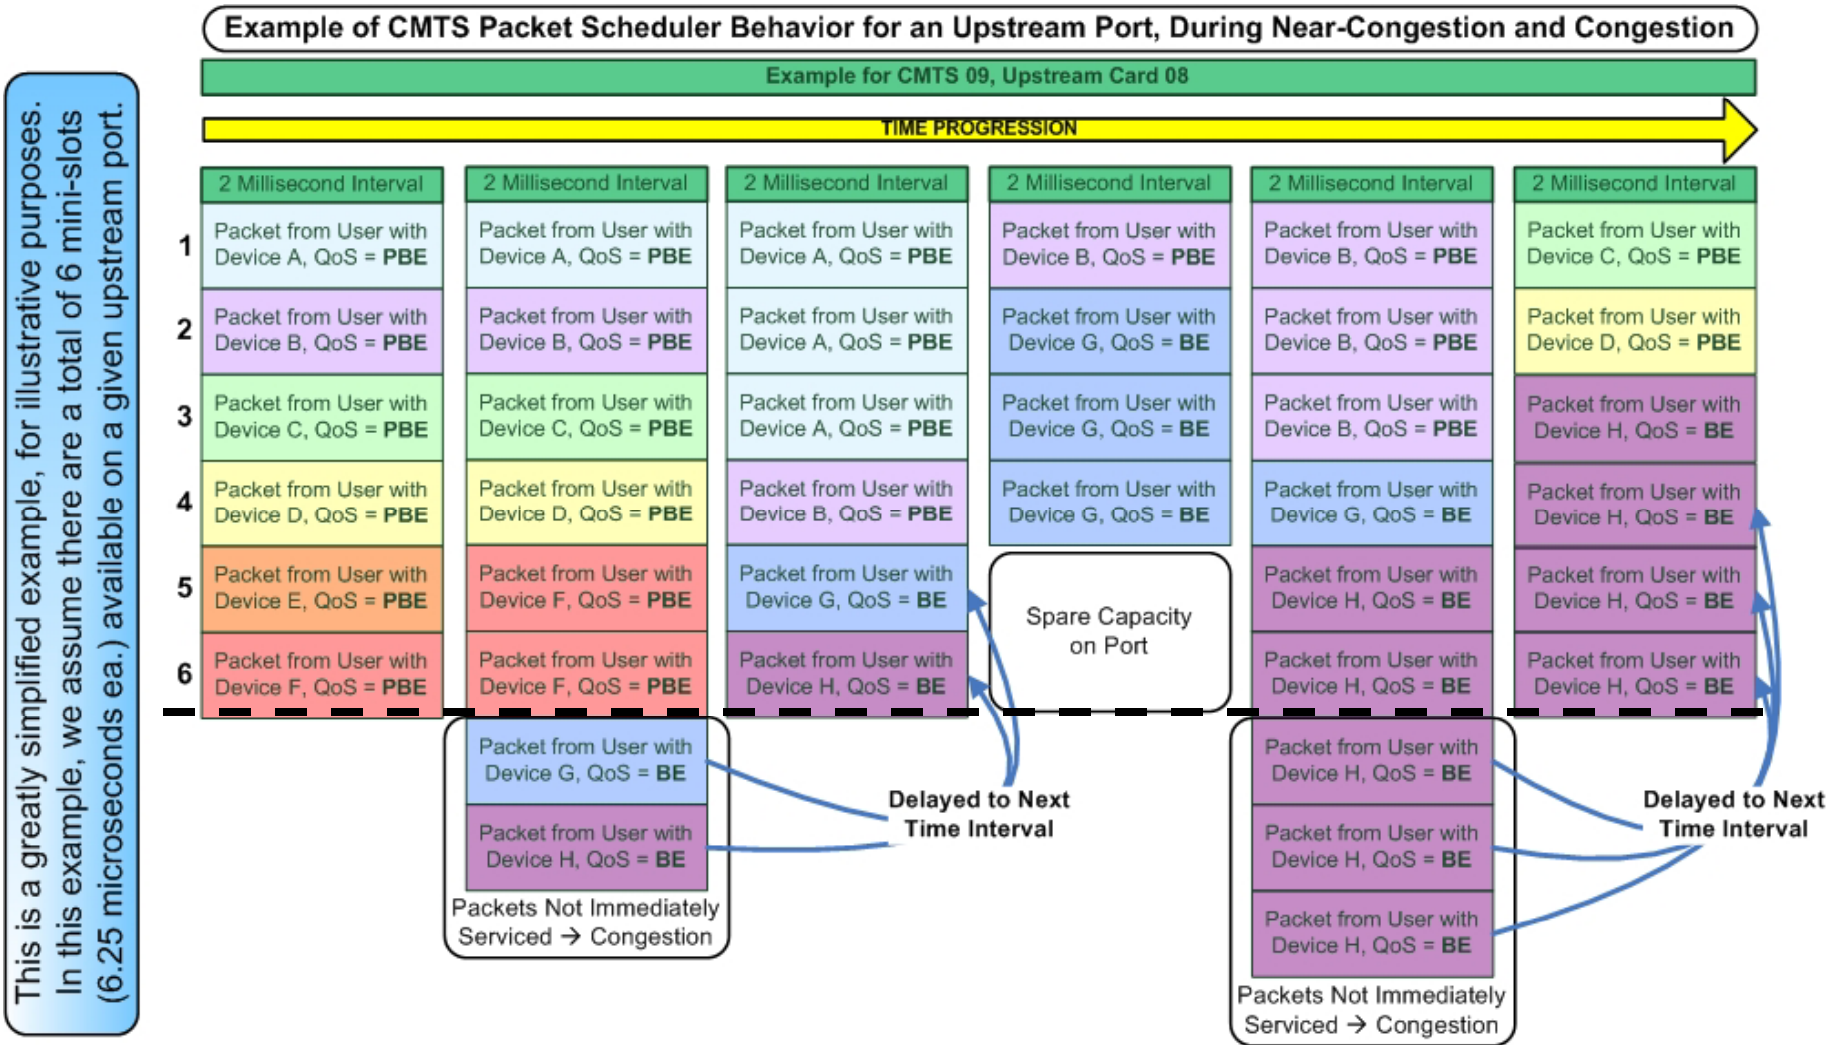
This is a greatly simplified example, for illustrative purposes. In this example, we assume there are a total of 6 mini-slots (6.25 microseconds ea.) available on a given upstream port.

Example of CMTS Packet Scheduler Behavior for an Upstream Port, During Near-Congestion and Congestion

Example for CMTS 09, Upstream Card 08

TIME PROGRESSION

| | 2 Millisecond Interval | 2 Millisecond Interval | 2 Millisecond Interval | 2 Millisecond Interval | 2 Millisecond Interval | 2 Millisecond Interval |
|---|---|---|---|---|---|---|
| 1 | Packet from User with Device A, QoS = **PBE** | Packet from User with Device A, QoS = **PBE** | Packet from User with Device A, QoS = **PBE** | Packet from User with Device B, QoS = **PBE** | Packet from User with Device B, QoS = **PBE** | Packet from User with Device C, QoS = **PBE** |
| 2 | Packet from User with Device B, QoS = **PBE** | Packet from User with Device B, QoS = **PBE** | Packet from User with Device A, QoS = **PBE** | Packet from User with Device G, QoS = **BE** | Packet from User with Device B, QoS = **PBE** | Packet from User with Device D, QoS = **PBE** |
| 3 | Packet from User with Device C, QoS = **PBE** | Packet from User with Device C, QoS = **PBE** | Packet from User with Device A, QoS = **PBE** | Packet from User with Device G, QoS = **BE** | Packet from User with Device B, QoS = **PBE** | Packet from User with Device H, QoS = **BE** |
| 4 | Packet from User with Device D, QoS = **PBE** | Packet from User with Device D, QoS = **PBE** | Packet from User with Device B, QoS = **PBE** | Packet from User with Device G, QoS = **BE** | Packet from User with Device G, QoS = **BE** | Packet from User with Device H, QoS = **BE** |
| 5 | Packet from User with Device E, QoS = **PBE** | Packet from User with Device F, QoS = **PBE** | Packet from User with Device G, QoS = **BE** | Spare Capacity on Port | Packet from User with Device H, QoS = **BE** | Packet from User with Device H, QoS = **BE** |
| 6 | Packet from User with Device F, QoS = **PBE** | Packet from User with Device F, QoS = **PBE** | Packet from User with Device H, QoS = **BE** | | Packet from User with Device H, QoS = **BE** | Packet from User with Device H, QoS = **BE** |

Packet from User with Device G, QoS = **BE**
Packet from User with Device H, QoS = **BE**
Packets Not Immediately Serviced → Congestion

Delayed to Next Time Interval

Packet from User with Device H, QoS = **BE**
Packet from User with Device H, QoS = **BE**
Packet from User with Device H, QoS = **BE**
Packets Not Immediately Serviced → Congestion

Delayed to Next Time Interval